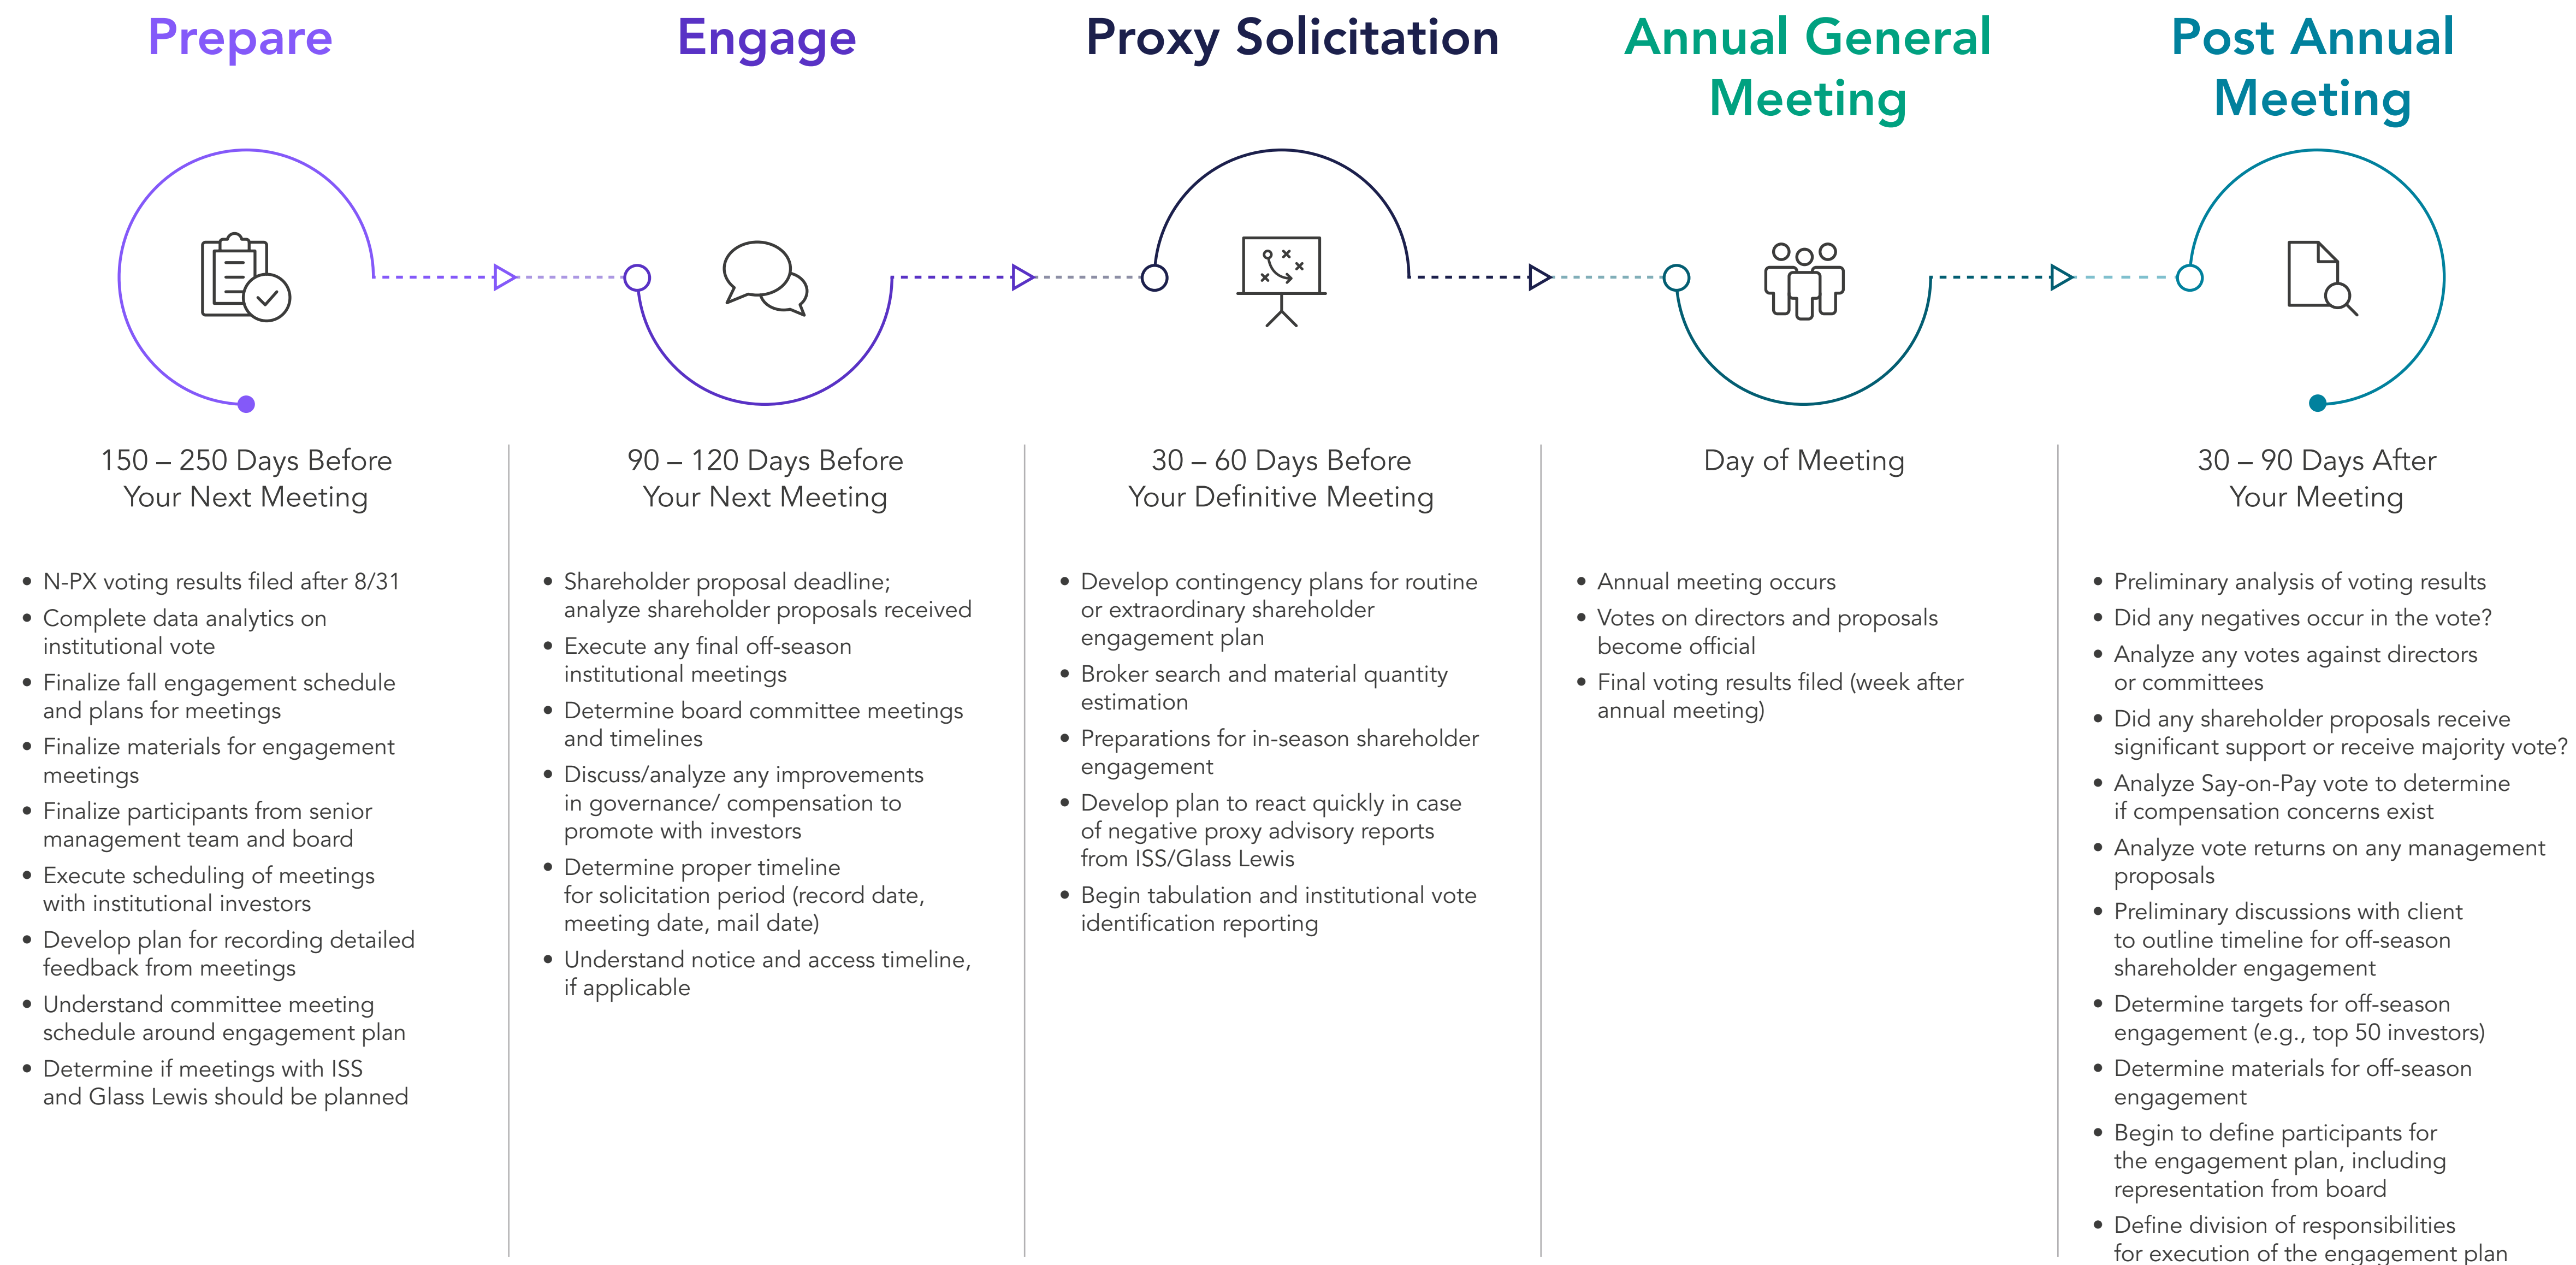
Prepare

150 – 250 Days Before Your Next Meeting

- N-PX voting results filed after 8/31
- Complete data analytics on institutional vote
- Finalize fall engagement schedule and plans for meetings
- Finalize materials for engagement meetings
- Finalize participants from senior management team and board
- Execute scheduling of meetings with institutional investors
- Develop plan for recording detailed feedback from meetings
- Understand committee meeting schedule around engagement plan
- Determine if meetings with ISS and Glass Lewis should be planned

Engage

90 – 120 Days Before Your Next Meeting

- Shareholder proposal deadline; analyze shareholder proposals received
- Execute any final off-season institutional meetings
- Determine board committee meetings and timelines
- Discuss/analyze any improvements in governance/ compensation to promote with investors
- Determine proper timeline for solicitation period (record date, meeting date, mail date)
- Understand notice and access timeline, if applicable

Proxy Solicitation

30 – 60 Days Before Your Definitive Meeting

- Develop contingency plans for routine or extraordinary shareholder engagement plan
- Broker search and material quantity estimation
- Preparations for in-season shareholder engagement
- Develop plan to react quickly in case of negative proxy advisory reports from ISS/Glass Lewis
- Begin tabulation and institutional vote identification reporting

Annual General Meeting

Day of Meeting

- Annual meeting occurs
- Votes on directors and proposals become official
- Final voting results filed (week after annual meeting)

Post Annual Meeting

30 – 90 Days After Your Meeting

- Preliminary analysis of voting results
- Did any negatives occur in the vote?
- Analyze any votes against directors or committees
- Did any shareholder proposals receive significant support or receive majority vote?
- Analyze Say-on-Pay vote to determine if compensation concerns exist
- Analyze vote returns on any management proposals
- Preliminary discussions with client to outline timeline for off-season shareholder engagement
- Determine targets for off-season engagement (e.g., top 50 investors)
- Determine materials for off-season engagement
- Begin to define participants for the engagement plan, including representation from board
- Define division of responsibilities for execution of the engagement plan